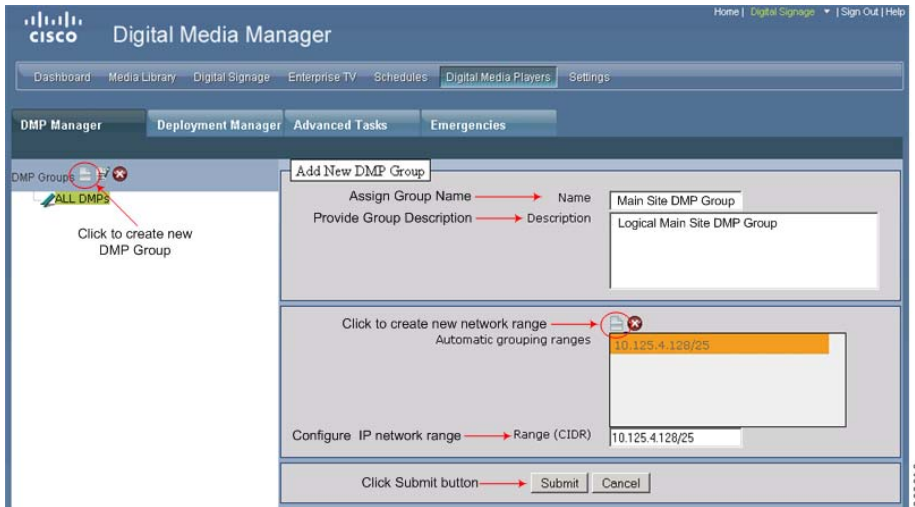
cisco Digital Media Manager

Home | Digital Signage ▾ | Sign Out | Help

Dashboard Media Library Digital Signage Enterprise TV Schedules Digital Media Players Settings

DMP Manager Deployment Manager Advanced Tasks Emergencies

DMP Groups

ALL DMPs

Click to create new DMP Group

Add New DMP Group

Assign Group Name Name Main Site DMP Group

Provide Group Description Description Logical Main Site DMP Group

Click to create new network range

Automatic grouping ranges 10.125.4.128/25

Configure IP network range Range (CIDR) 10.125.4.128/25

Click Submit button Submit Cancel